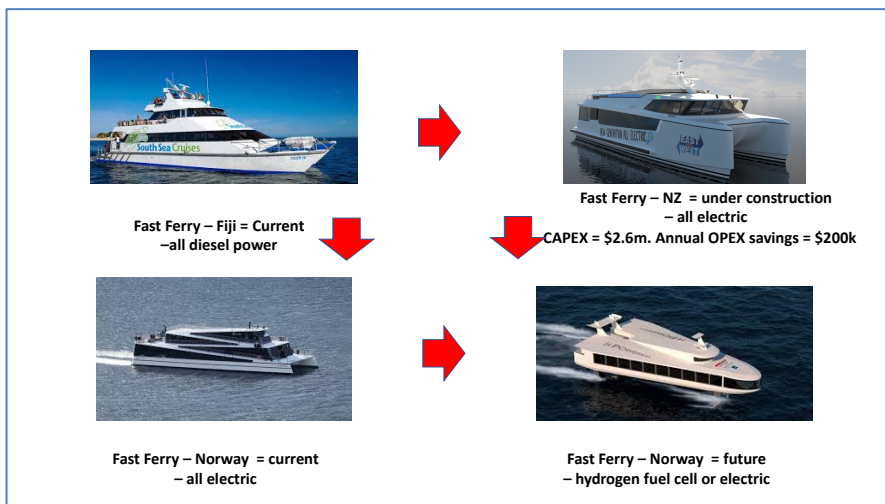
South Sea Cruises

NEW GENERATION ALL ELECTRIC

EAST BY WEST

Fast Ferry – NZ = under construction – all electric

CAPEX = \$2.6m. Annual OPEX savings = \$200k

Fast Ferry – Fiji = Current –all diesel power

Fast Ferry – Norway = current – all electric

Fast Ferry – Norway = future – hydrogen fuel cell or electric